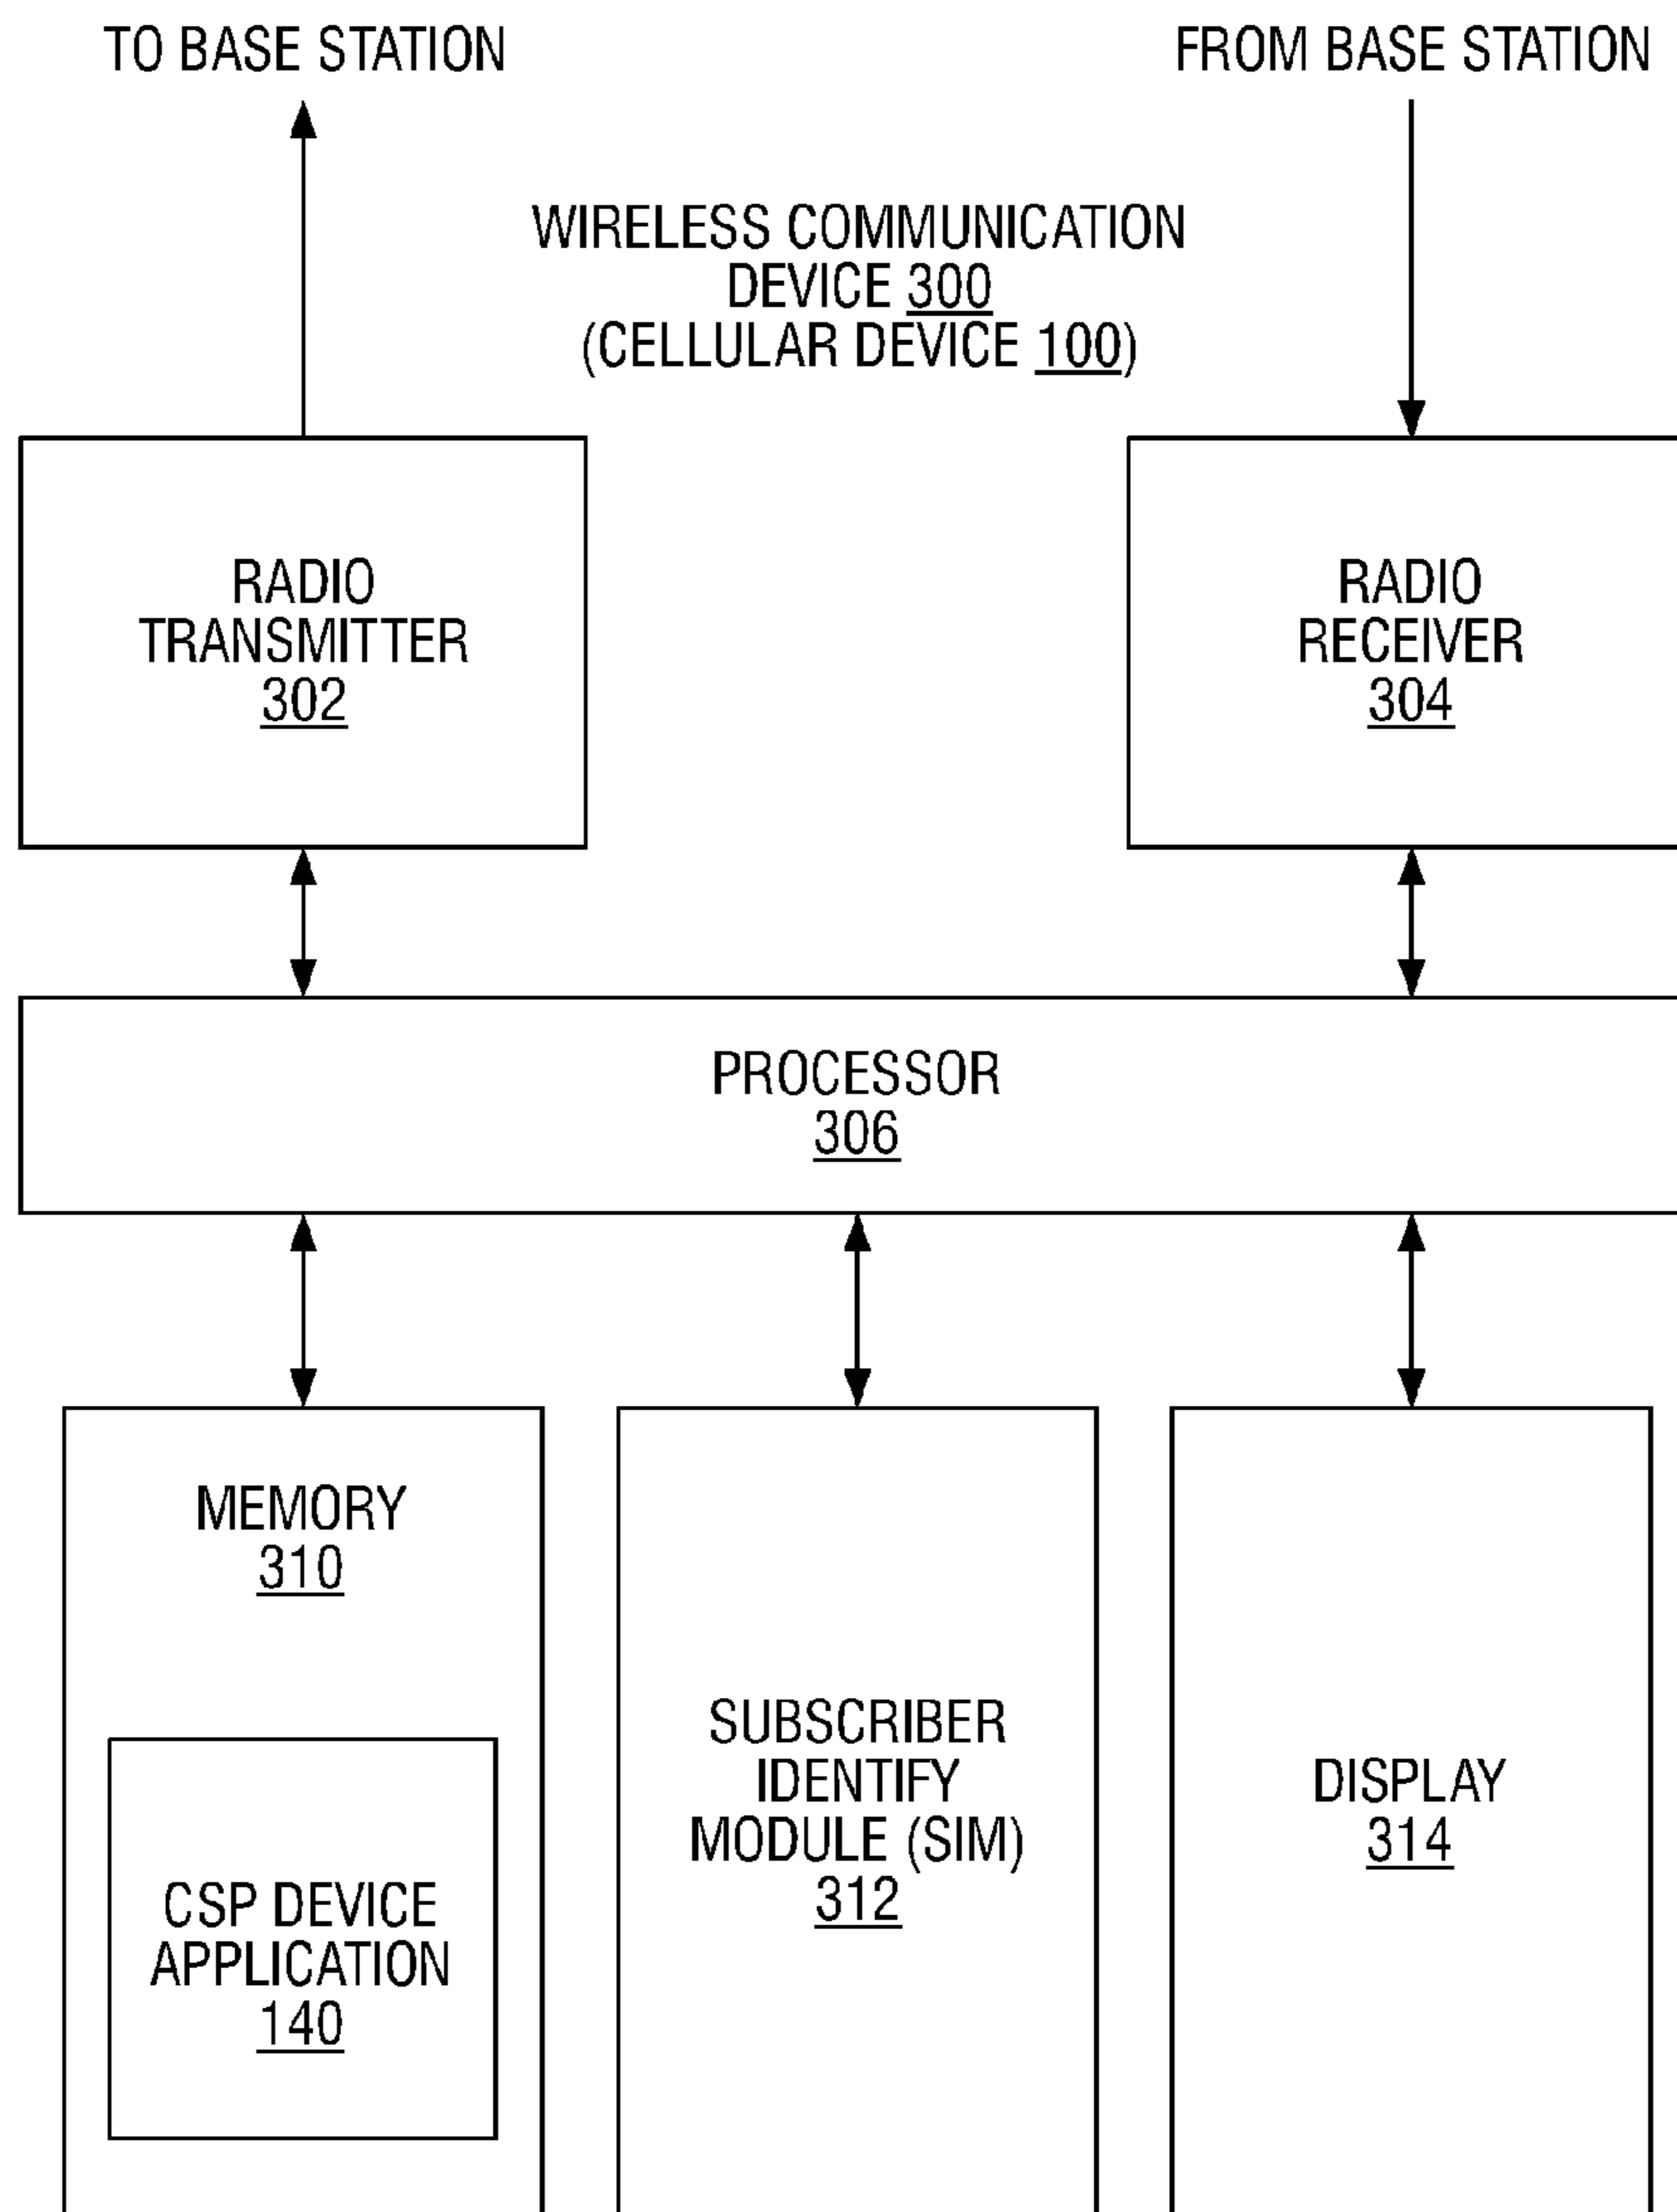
TO BASE STATION

FROM BASE STATION

WIRELESS COMMUNICATION DEVICE 300 (CELLULAR DEVICE 100)

RADIO TRANSMITTER 302

RADIO RECEIVER 304

PROCESSOR 306

MEMORY 310

CSP DEVICE APPLICATION 140

SUBSCRIBER IDENTIFY MODULE (SIM) 312

DISPLAY 314